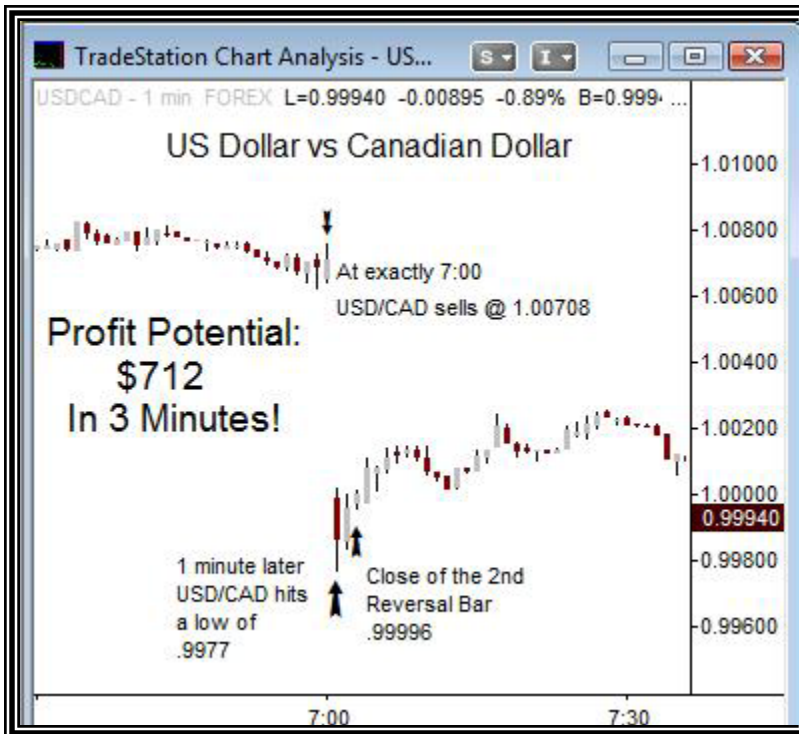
TradeStation Chart Analysis - US...

S I

USDCAD - 1 min FOREX L=0.99940 -0.00895 -0.89% B=0.999 ...

US Dollar vs Canadian Dollar

1.01000
1.00800
1.00600
1.00400
1.00200
1.00000
0.99940
0.99800
0.99600

At exactly 7:00
USD/CAD sells @ 1.00708

Profit Potential:
$712
In 3 Minutes!

1 minute later
USD/CAD hits
a low of
.9977

Close of the 2nd
Reversal Bar
.99996

7:00
7:30